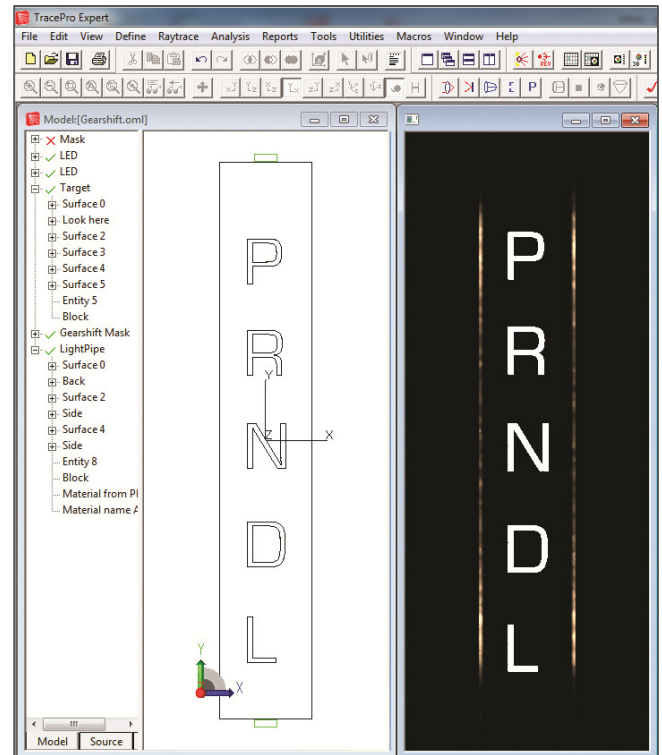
TracePro Expert

File Edit View Define Raytrace Analysis Reports Tools Utilities Macros Window Help

Model:[Gearshift.oml]

Mask
LED
LED
Target
Surface 0
Look here
Surface 2
Surface 3
Surface 4
Surface 5
Entity 5
Block
Gearshift Mask
LightPipe
Surface 0
Back
Surface 2
Side
Surface 4
Side
Entity 8
Block
Material from Pl
Material name A

Model Source

P
R
N
D
L

Y
Z
X

Y
X

P
R
N
D
L